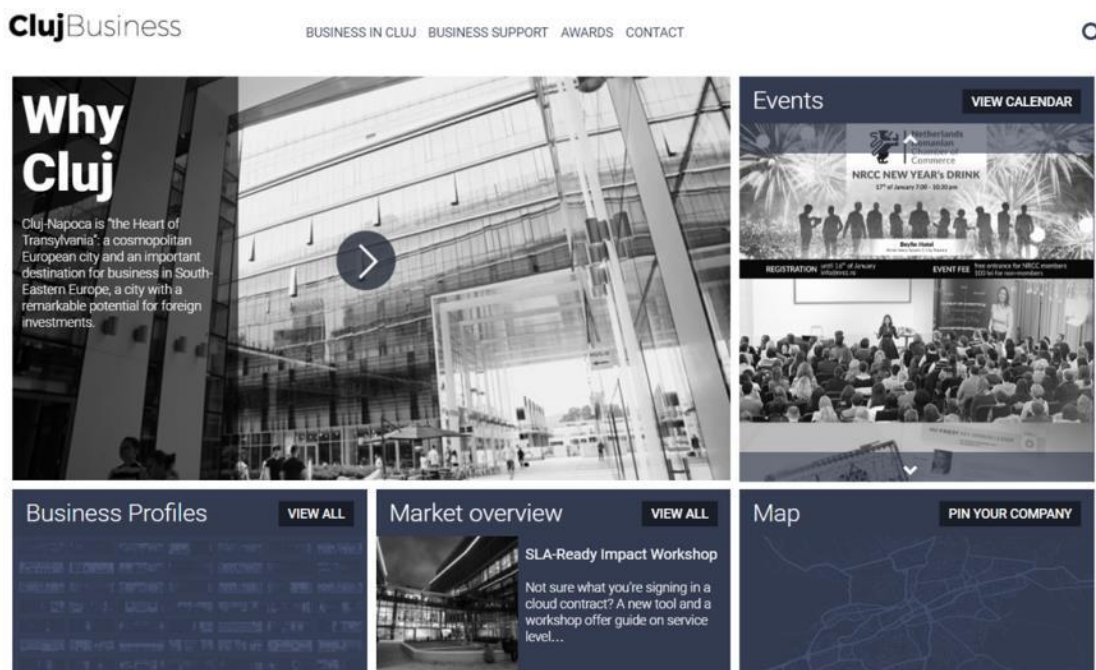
ClujBusiness

BUSINESS IN CLUJ BUSINESS SUPPORT AWARDS CONTACT

Why Cluj

Cluj-Napoca is "the Heart of Transylvania": a cosmopolitan European city and an important destination for business in South-Eastern Europe, a city with a remarkable potential for foreign investments.

Events

VIEW CALENDAR

Netherlands Romanian Chamber of Commerce

NRCC NEW YEAR's DRINK

17th of January 7:00 - 10:30 pm

Boyte Hotel

REGISTRATION until 16th of January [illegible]

EVENT FEE free entrance for NRCC members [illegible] for non-members

Business Profiles

VIEW ALL

Market overview

VIEW ALL

SLA-Ready Impact Workshop

Not sure what you're signing in a cloud contract? A new tool and a workshop offer guide on service level...

Map

PIN YOUR COMPANY